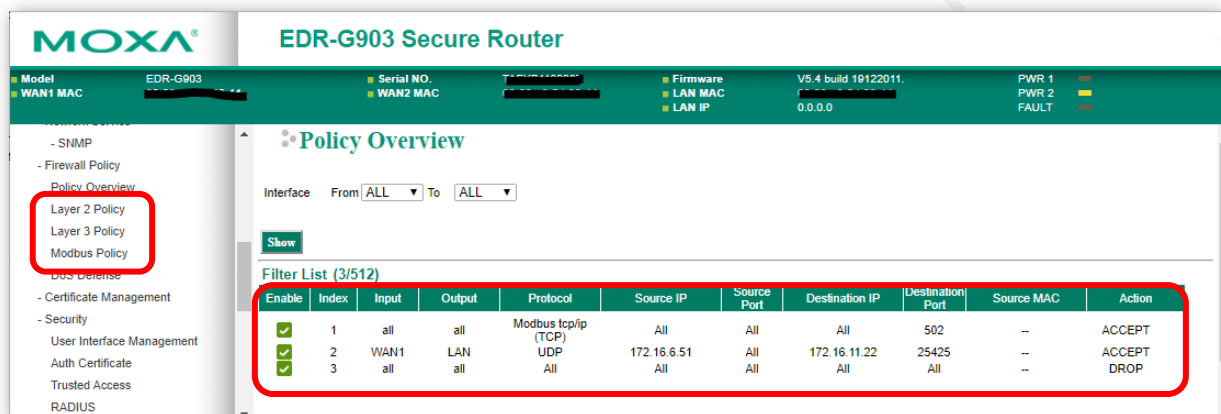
MOXA®

EDR-G903 Secure Router

Model EDR-G903
WAN1 MAC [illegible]
Serial NO. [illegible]
WAN2 MAC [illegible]
Firmware V5.4 build 19122011.
LAN MAC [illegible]
LAN IP 0.0.0.0
PWR 1
PWR 2
FAULT

- SNMP
- Firewall Policy
Policy Overview
Layer 2 Policy
Layer 3 Policy
Modbus Policy
DoS Defense
- Certificate Management
- Security
User Interface Management
Auth Certificate
Trusted Access
RADIUS

Policy Overview

Interface From ALL To ALL

Show

Filter List (3/512)

| Enable | Index | Input | Output | Protocol | Source IP | Source Port | Destination IP | Destination Port | Source MAC | Action |
|---|---|---|---|---|---|---|---|---|---|---|
| | 1 | all | all | Modbus tcp/ip (TCP) | All | All | All | 502 | -- | ACCEPT |
| | 2 | WAN1 | LAN | UDP | 172.16.6.51 | All | 172.16.11.22 | 25425 | -- | ACCEPT |
| | 3 | all | all | All | All | All | All | All | -- | DROP |